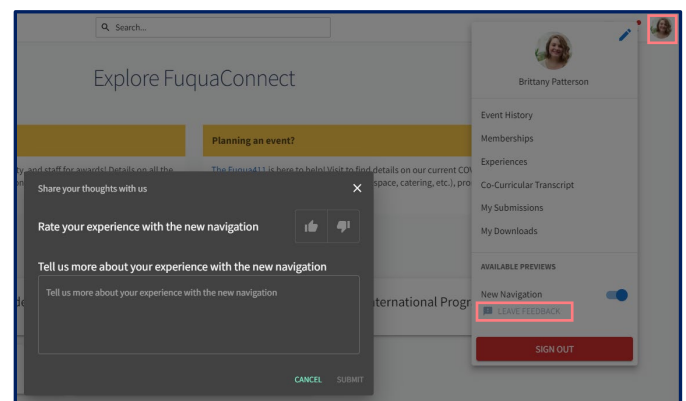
Search...

Explore FuquaConnect

Planning an event?

ty, and staff for awards! Details on all the

The FuquaA11 is here to help! Visit to find details on our current COV space, catering, etc.), pro

Share your thoughts with us

Rate your experience with the new navigation

Tell us more about your experience with the new navigation

Tell us more about your experience with the new navigation

CANCEL SUBMIT

de

nternational Progr

Brittany Patterson

Event History

Memberships

Experiences

Co-Curricular Transcript

My Submissions

My Downloads

AVAILABLE PREVIEWS

New Navigation

LEAVE FEEDBACK

SIGN OUT